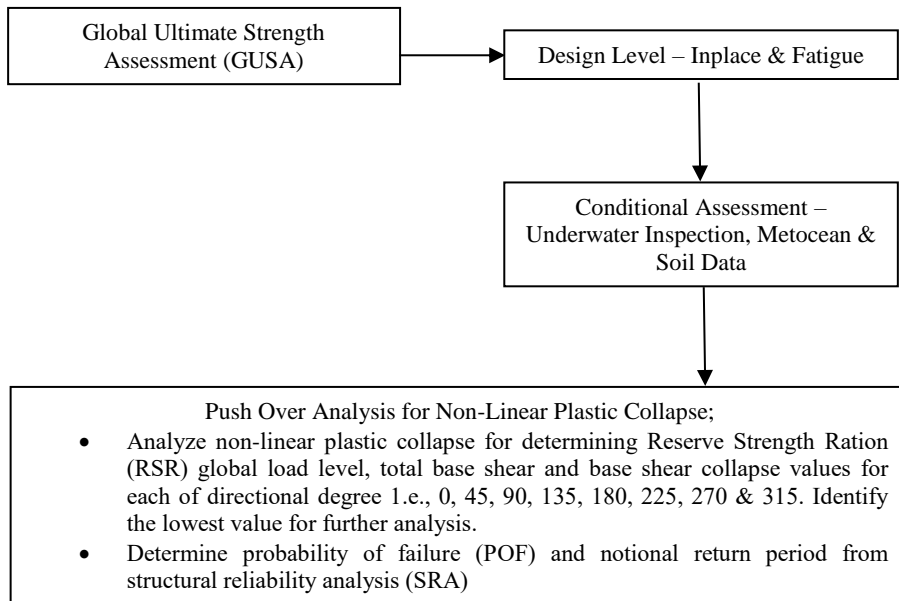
Global Ultimate Strength Assessment (GUSA)

Design Level – Inplace & Fatigue

Conditional Assessment – Underwater Inspection, Metocean & Soil Data

Push Over Analysis for Non-Linear Plastic Collapse;

- Analyze non-linear plastic collapse for determining Reserve Strength Ration (RSR) global load level, total base shear and base shear collapse values for each of directional degree 1.e., 0, 45, 90, 135, 180, 225, 270 & 315. Identify the lowest value for further analysis.
- Determine probability of failure (POF) and notional return period from structural reliability analysis (SRA)